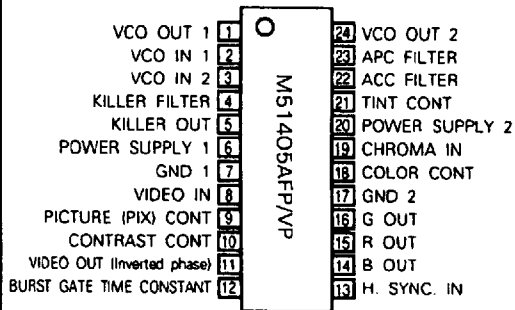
VCO OUT 1 1
VCO IN 1 2
VCO IN 2 3
KILLER FILTER 4
KILLER OUT 5
POWER SUPPLY 1 6
GND 1 7
VIDEO IN 8
PICTURE (PIX) CONT 9
CONTRAST CONT 10
VIDEO OUT (Inverted phase) 11
BURST GATE TIME CONSTANT 12

M51405AFP/VP

24 VCO OUT 2
23 APC FILTER
22 ACC FILTER
21 TINT CONT
20 POWER SUPPLY 2
19 CHROMA IN
18 COLOR CONT
17 GND 2
16 G OUT
15 R OUT
14 B OUT
13 H. SYNC. IN